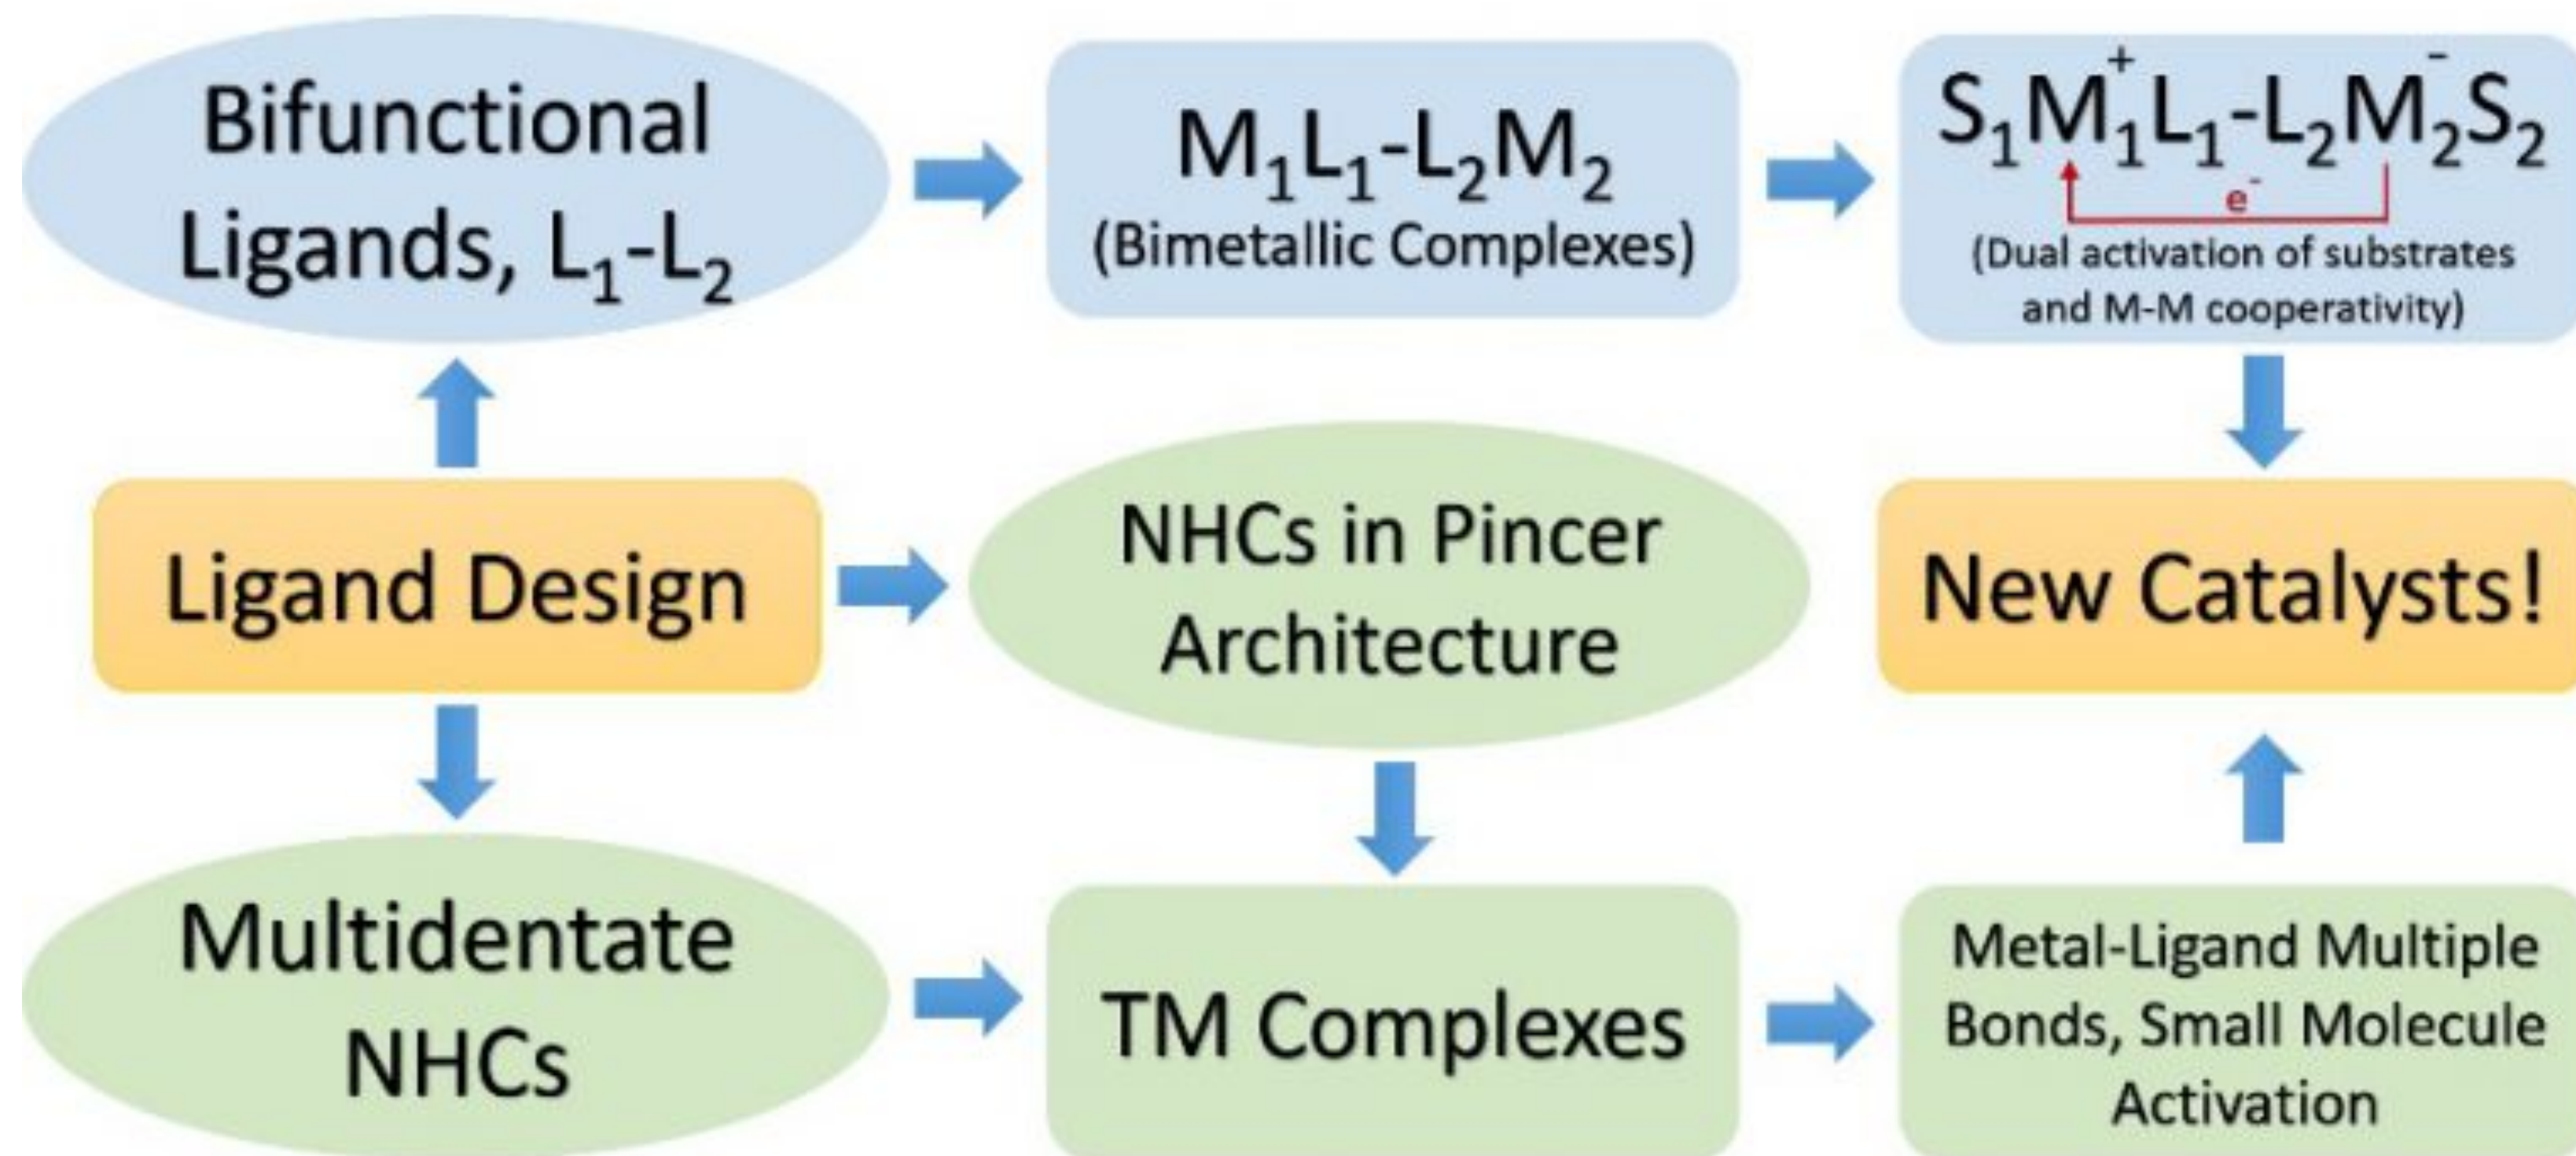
Bifunctional Ligands, $L_1$-$L_2$

$M_1L_1$-$L_2M_2$
(Bimetallic Complexes)

$S_1M_1^+L_1$-$L_2M_2^-S_2$
$e^-$
(Dual activation of substrates and M-M cooperativity)

Ligand Design

NHCs in Pincer Architecture

New Catalysts!

Multidentate NHCs

TM Complexes

Metal-Ligand Multiple Bonds, Small Molecule Activation